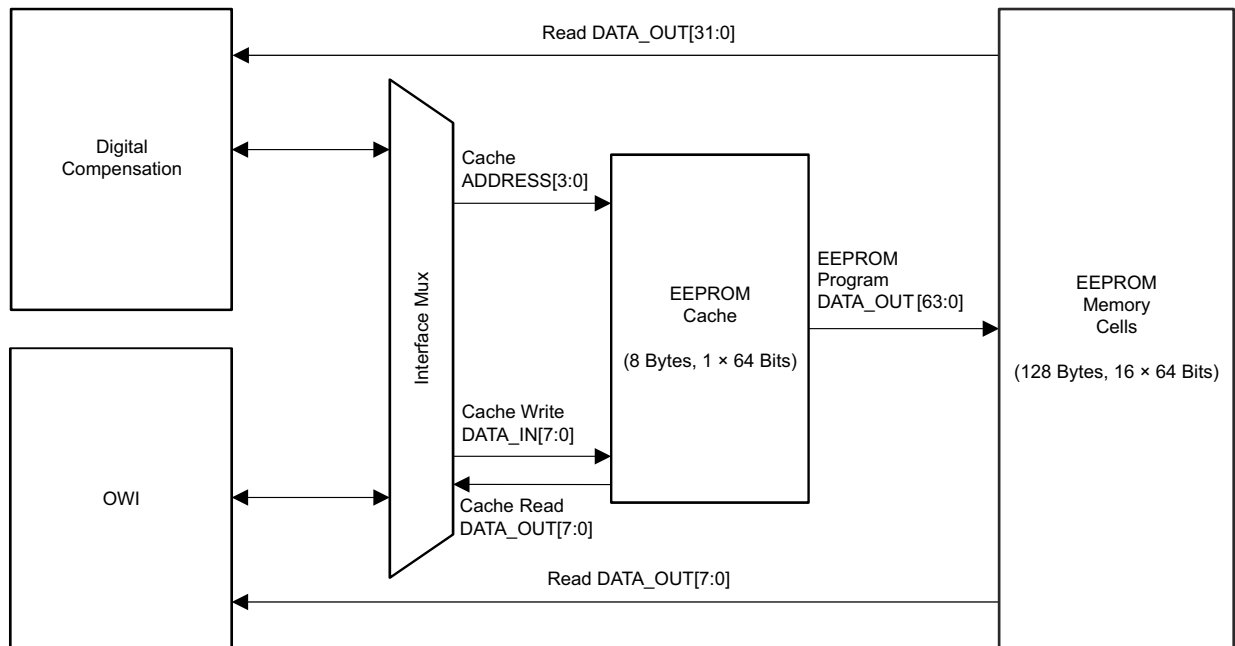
Read DATA_OUT[31:0]

Digital Compensation

Interface Mux

Cache ADDRESS[3:0]

EEPROM Cache

(8 Bytes, 1 × 64 Bits)

EEPROM Program DATA_OUT [63:0]

EEPROM Memory Cells

(128 Bytes, 16 × 64 Bits)

Cache Write DATA_IN[7:0]

Cache Read DATA_OUT[7:0]

OWI

Read DATA_OUT[7:0]